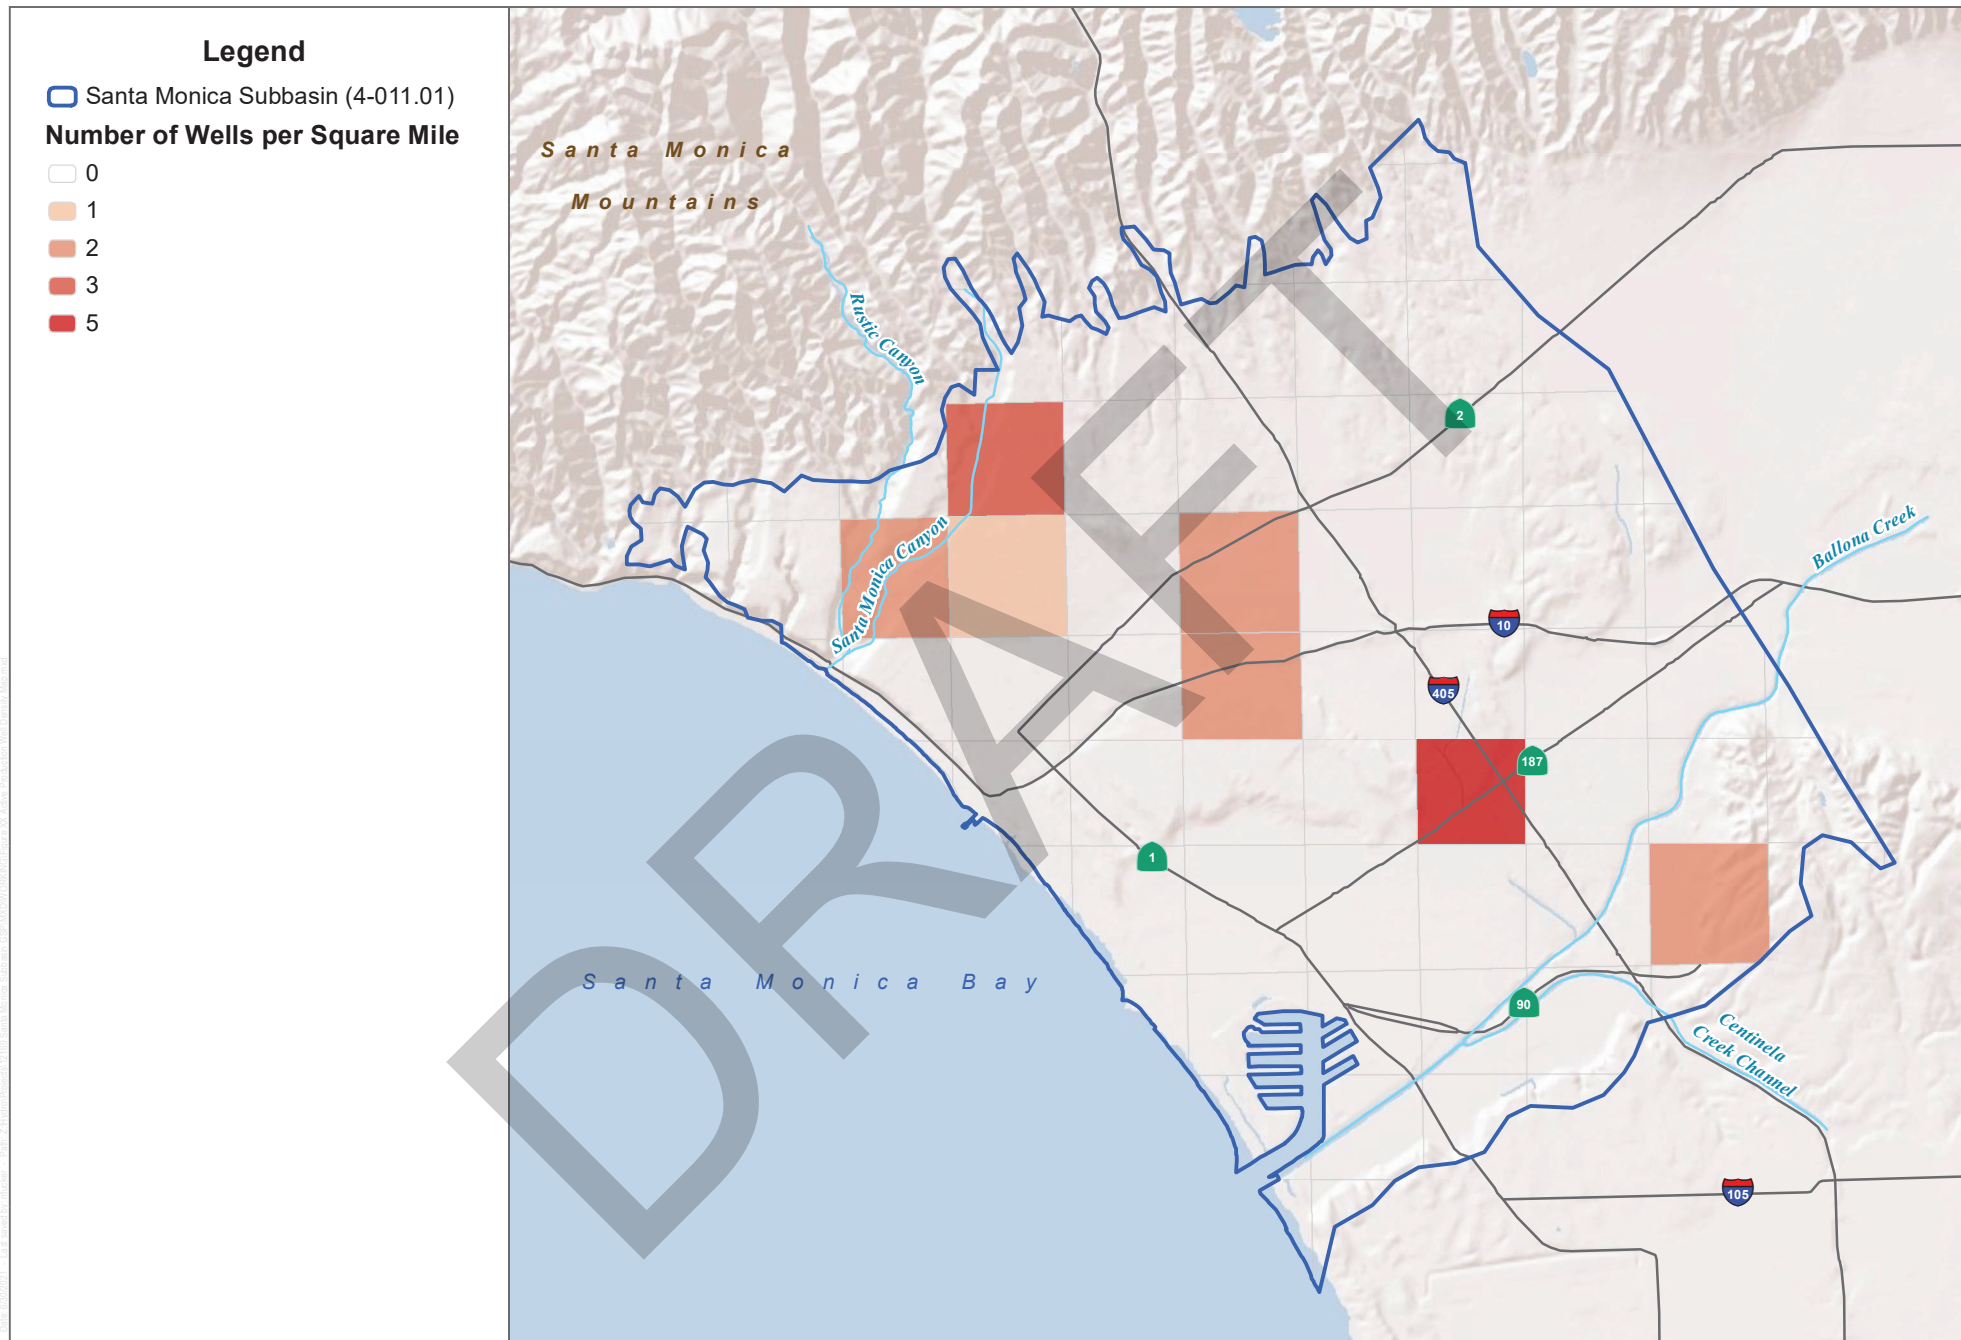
Legend

Santa Monica Subbasin (4-011.01)

Number of Wells per Square Mile

0

1

2

3

5

Santa Monica Mountains

Rustic Canyon

Santa Monica Canyon

Ballona Creek

Centinela Creek Channel

Santa Monica Bay

2

10

405

187

1

90

105

DRAFT